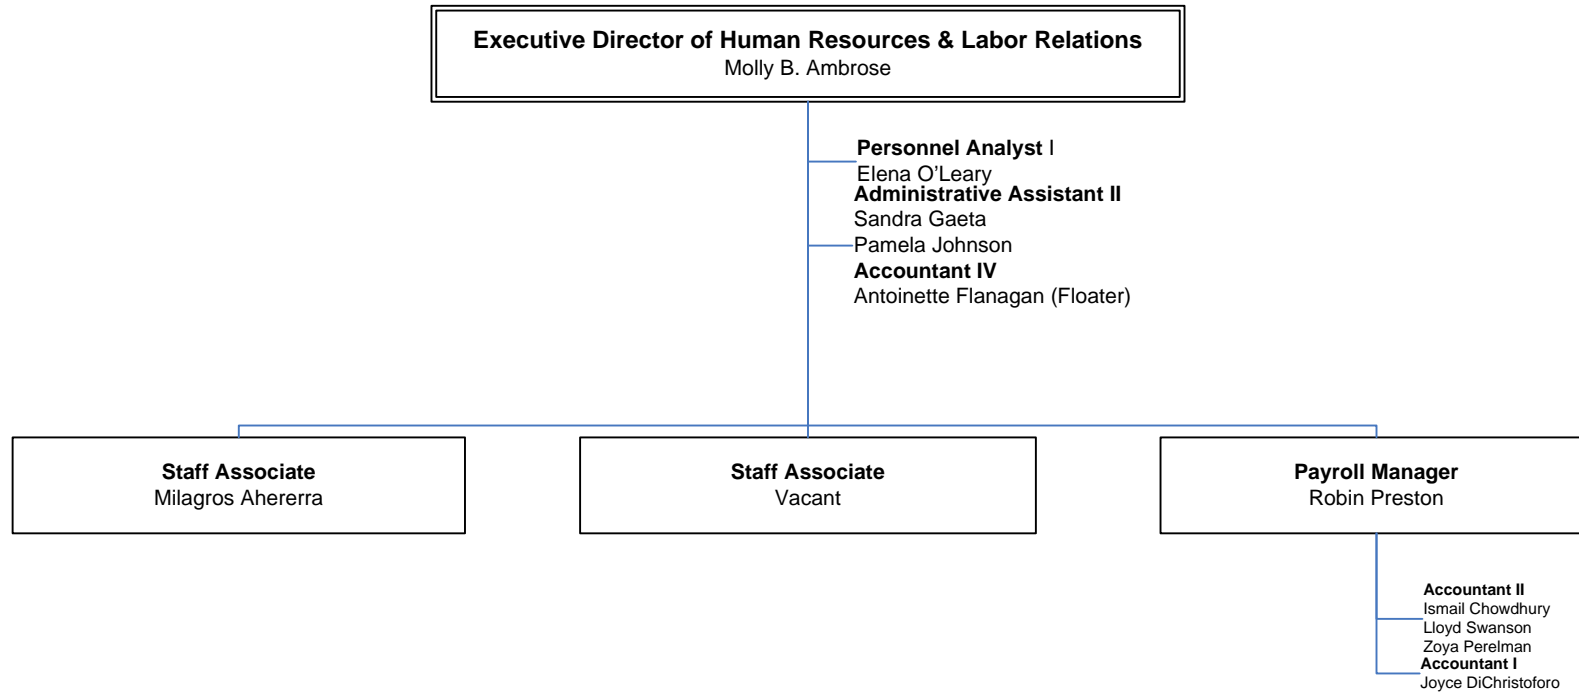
**Executive Director of Human Resources & Labor Relations**
Molly B. Ambrose

**Personnel Analyst** I
Elena O'Leary
**Administrative Assistant II**
Sandra Gaeta
Pamela Johnson
**Accountant IV**
Antoinette Flanagan (Floater)

**Staff Associate**
Milagros Ahererra

**Staff Associate**
Vacant

**Payroll Manager**
Robin Preston

**Accountant II**
Ismail Chowdhury
Lloyd Swanson
Zoya Perelman
**Accountant I**
Joyce DiChristoforo